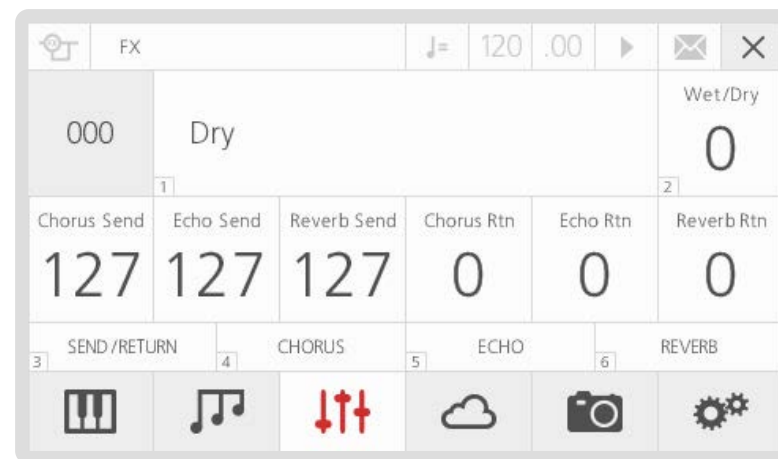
FX

♩= 120 .00

000

Dry

1

Wet/Dry

0

2

| Chorus Send | Echo Send | Reverb Send | Chorus Rtn | Echo Rtn | Reverb Rtn |
|---|---|---|---|---|---|
| 127 | 127 | 127 | 0 | 0 | 0 |

3 SEND/RETURN

4 CHORUS

5 ECHO

6 REVERB